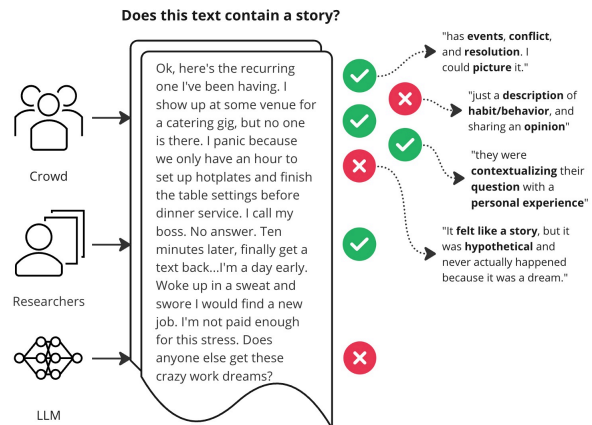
Does this text contain a story?

Crowd

Researchers

LLM

Ok, here's the recurring one I've been having. I show up at some venue for a catering gig, but no one is there. I panic because we only have an hour to set up hotplates and finish the table settings before dinner service. I call my boss. No answer. Ten minutes later, finally get a text back...I'm a day early. Woke up in a sweat and swore I would find a new job. I'm not paid enough for this stress. Does anyone else get these crazy work dreams?

"has events, conflict, and resolution. I could picture it."

"just a description of habit/behavior, and sharing an opinion"

"they were contextualizing their question with a personal experience"

"It felt like a story, but it was hypothetical and never actually happened because it was a dream."